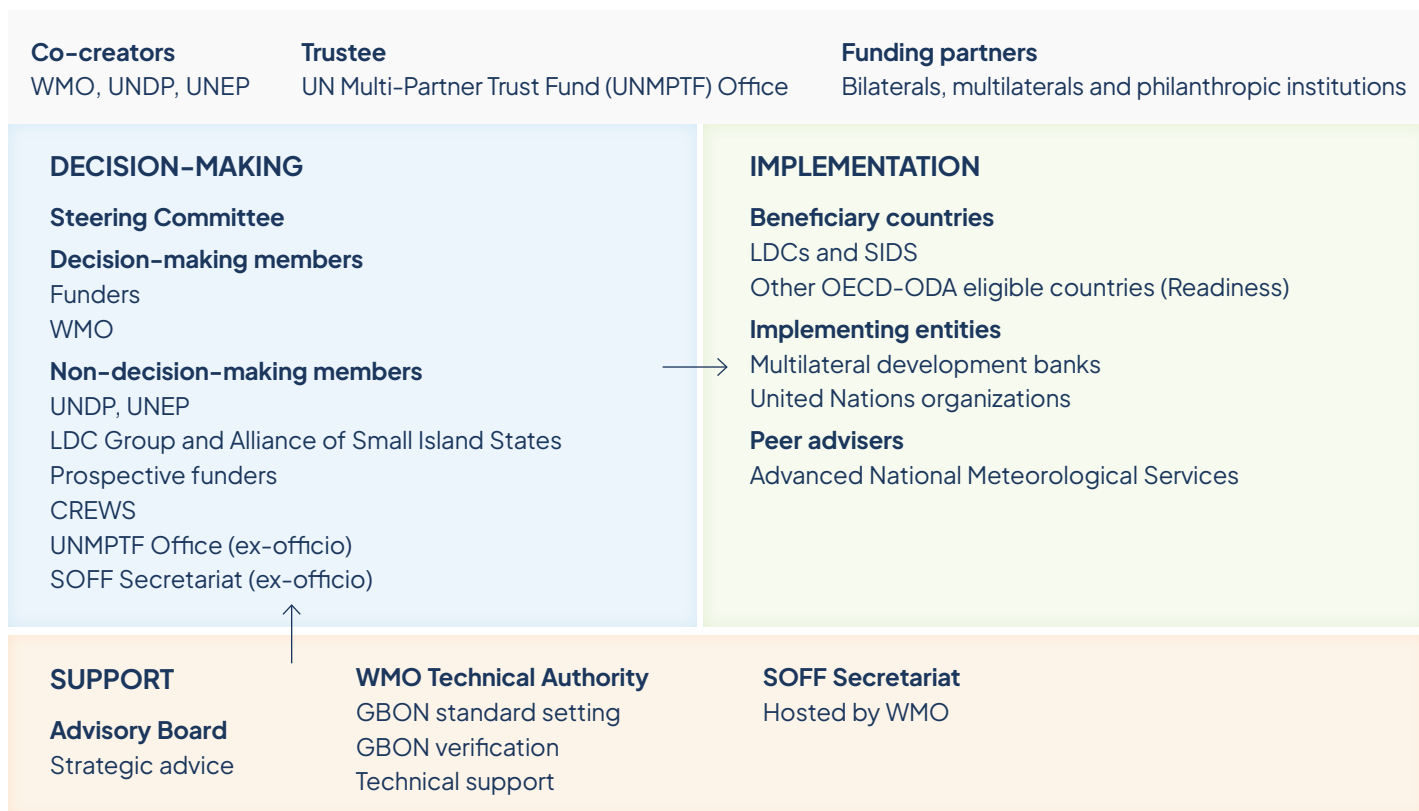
Co-creators
WMO, UNDP, UNEP

Trustee
UN Multi-Partner Trust Fund (UNMPTF) Office

Funding partners
Bilaterals, multilaterals and philanthropic institutions

DECISION-MAKING

Steering Committee

Decision-making members
Funders
WMO

Non-decision-making members
UNDP, UNEP
LDC Group and Alliance of Small Island States
Prospective funders
CREWS
UNMPTF Office (ex-officio)
SOFF Secretariat (ex-officio)

IMPLEMENTATION

Beneficiary countries
LDCs and SIDS
Other OECD-ODA eligible countries (Readiness)

Implementing entities
Multilateral development banks
United Nations organizations

Peer advisers
Advanced National Meteorological Services

SUPPORT

Advisory Board
Strategic advice

WMO Technical Authority
GBON standard setting
GBON verification
Technical support

SOFF Secretariat
Hosted by WMO